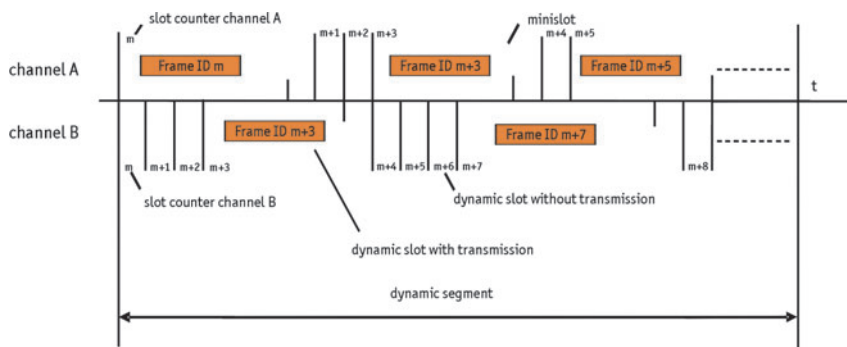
slot counter channel A
m
m+1
m+2
m+3
minislot
m+4
m+5
channel A
Frame ID m
Frame ID m+3
Frame ID m+5
t
channel B
Frame ID m+3
Frame ID m+7
m
m+1
m+2
m+3
m+4
m+5
m+6
m+7
m+8
slot counter channel B
dynamic slot without transmission
dynamic slot with transmission
dynamic segment